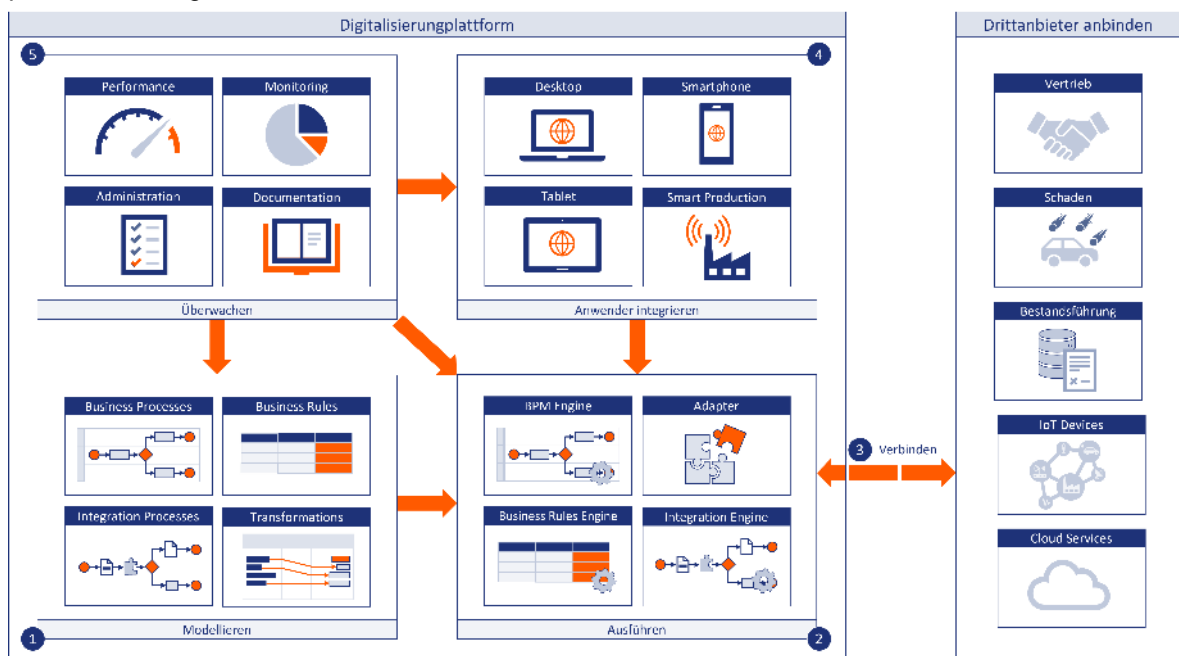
Digitalisierungplattform

5

Performance

Monitoring

Administration

Documentation

Überwachen

4

Desktop

Smartphone

Tablet

Smart Production

Anwender integrieren

Business Processes

Business Rules

Integration Processes

Transformations

1

Modellieren

BPM Engine

Adapter

Business Rules Engine

Integration Engine

Ausführen

2

3 Verbinden

Drittanbieter anbinden

Vertrieb

Schaden

Bestandsführung

IoT Devices

Cloud Services